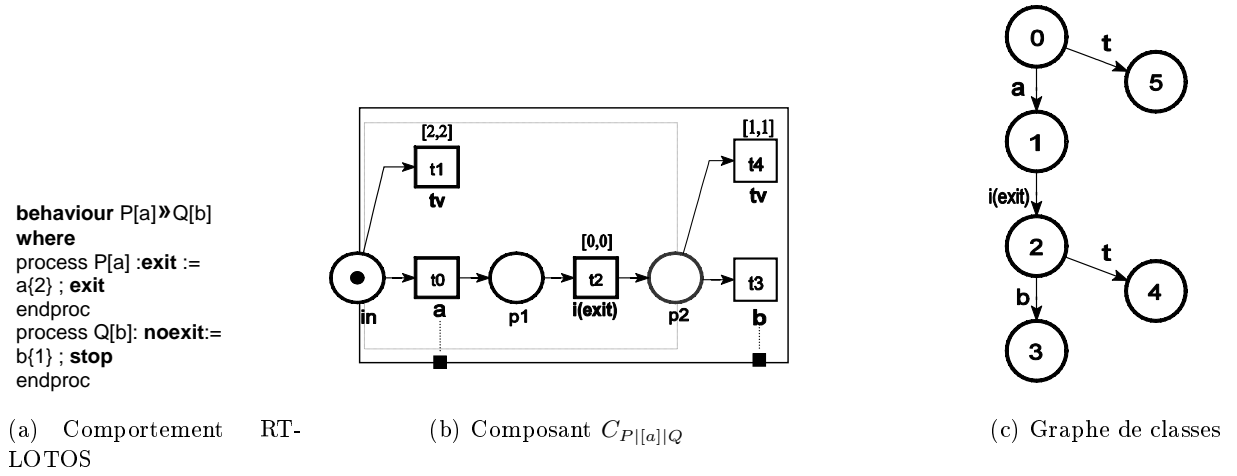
**behaviour** P[a]»Q[b]
**where**
process P[a] :**exit** :=
a{2} ; **exit**
endproc
process Q[b]: **noexit**:=
b{1} ; **stop**
endproc

(a) Comportement RT-LOTOS

[2,2]
t1
tv
[1,1]
t4
tv
[0,0]
in
t0
a
p1
t2
i(exit)
p2
t3
b

(b) Composant $C_{P|[a]|Q}$

0
t
5
a
1
i(exit)
2
t
4
b
3

(c) Graphe de classes